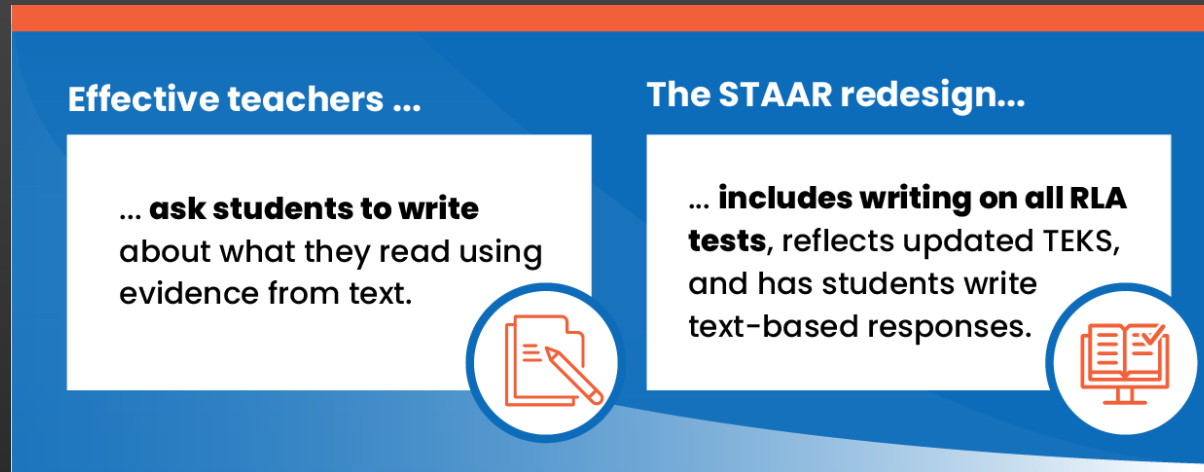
Effective teachers ...

... ask students to write about what they read using evidence from text.

The STAAR redesign...

... includes writing on all RLA tests, reflects updated TEKS, and has students write text-based responses.